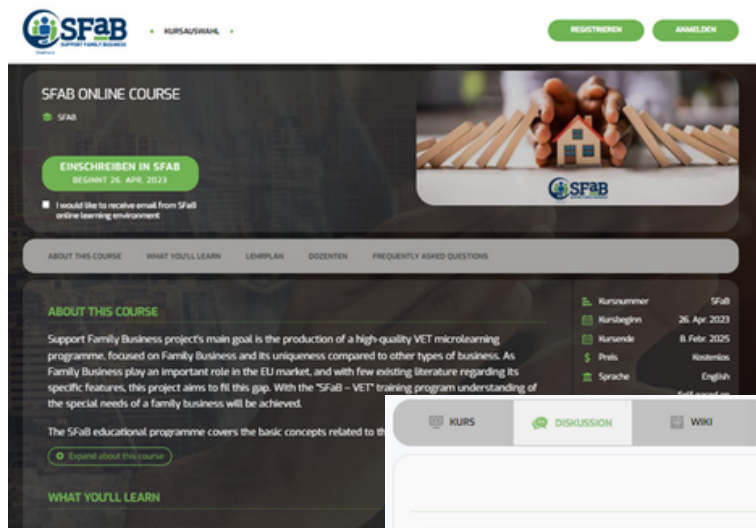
SFaB
SUPPORT FAMILY BUSINESS

• KURSAUSWAHL •

REGISTRIEREN
ANMELDEN

SFAB ONLINE COURSE
SFAB

EINSCHREIBEN IN SFAB
BEGINNT 26. APR. 2023

I would like to receive email from SFaB online learning environment

SFaB

ABOUT THIS COURSE
WHAT YOU'LL LEARN
LEHRPLAN
DOZENTEN
FREQUENTLY ASKED QUESTIONS

ABOUT THIS COURSE

Support Family Business project's main goal is the production of a high-quality VET microlearning programme, focused on Family Business and its uniqueness compared to other types of business. As Family Business play an important role in the EU market, and with few existing literature regarding its specific features, this project aims to fil this gap. With the "SFaB – VET" training program understanding of the special needs of a family business will be achieved.

The SFaB educational programme covers the basic concepts related to th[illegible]

Expand about this course

WHAT YOU'LL LEARN

| Kursnummer | SFaB |
|---|---|
| Kursbeginn | 26. Apr. 2023 |
| Kursende | 8. Febr. 2025 |
| Preis | Kostenlos |
| Sprache | English |

KURS
DISKUSSION
WIKI